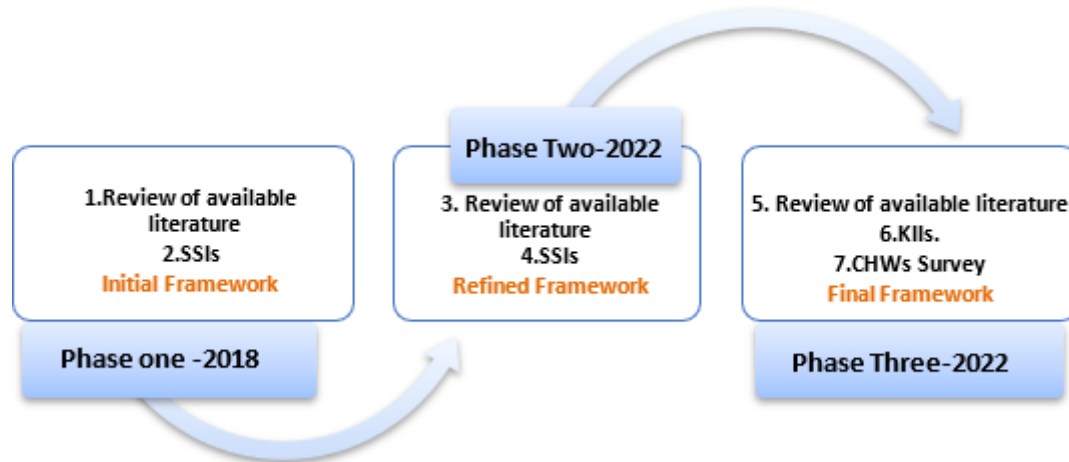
1.Review of available literature
2.SSIs
Initial Framework

Phase one -2018

Phase Two-2022

3. Review of available literature
4.SSIs
Refined Framework

5. Review of available literature
6.KIIs.
7.CHWs Survey
Final Framework

Phase Three-2022